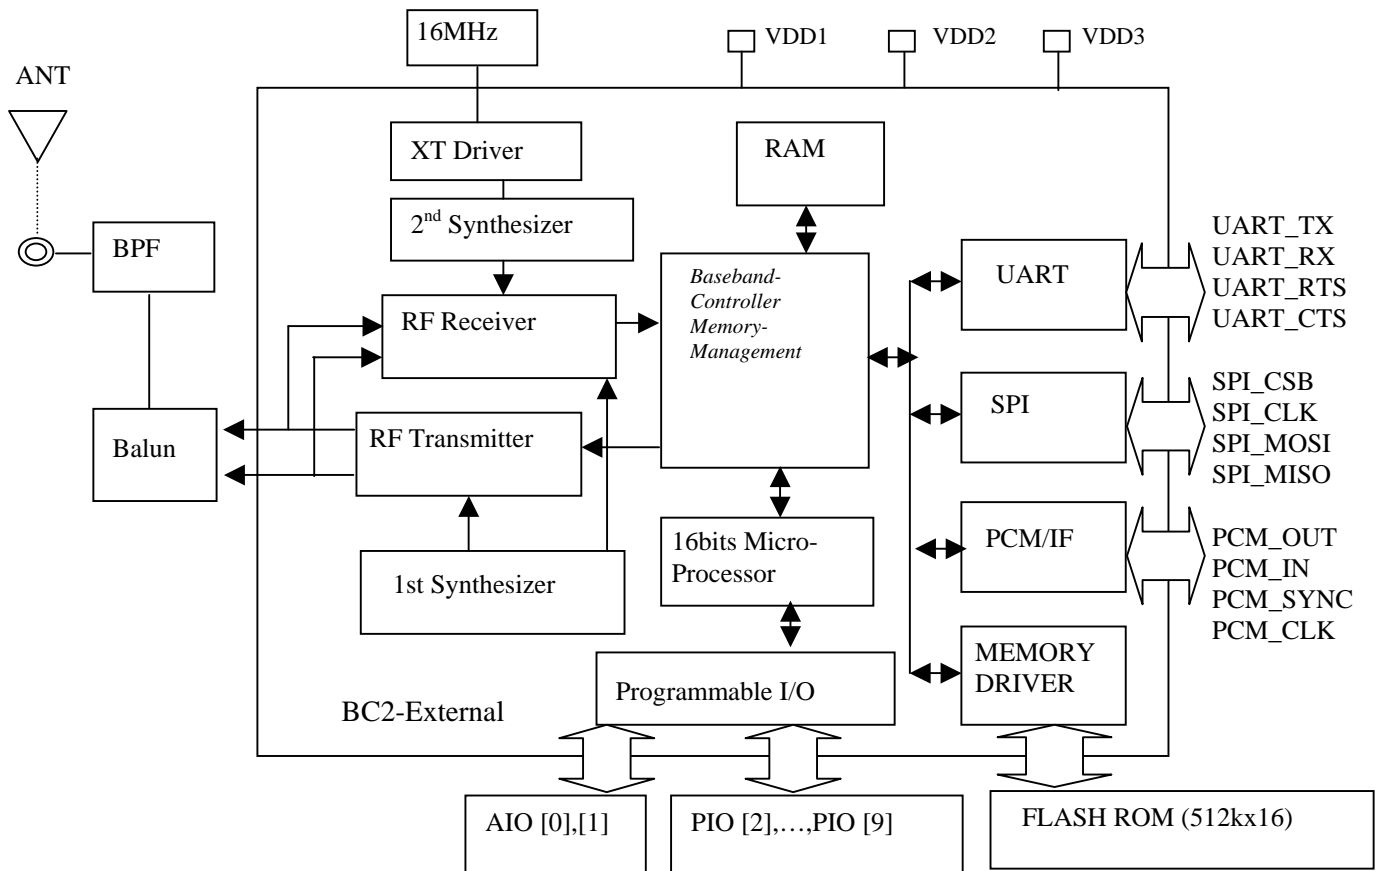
16MHz

VDD1 VDD2 VDD3

ANT

XT Driver

RAM

2$^{nd}$ Synthesizer

BPF

Baseband-Controller Memory-Management

UART

UART_TX
UART_RX
UART_RTS
UART_CTS

RF Receiver

SPI

SPI_CSB
SPI_CLK
SPI_MOSI
SPI_MISO

Balun

RF Transmitter

PCM/IF

PCM_OUT
PCM_IN
PCM_SYNC
PCM_CLK

16bits Micro-Processor

1st Synthesizer

MEMORY DRIVER

Programmable I/O

BC2-External

AIO [0],[1]

PIO [2],…,PIO [9]

FLASH ROM (512kx16)